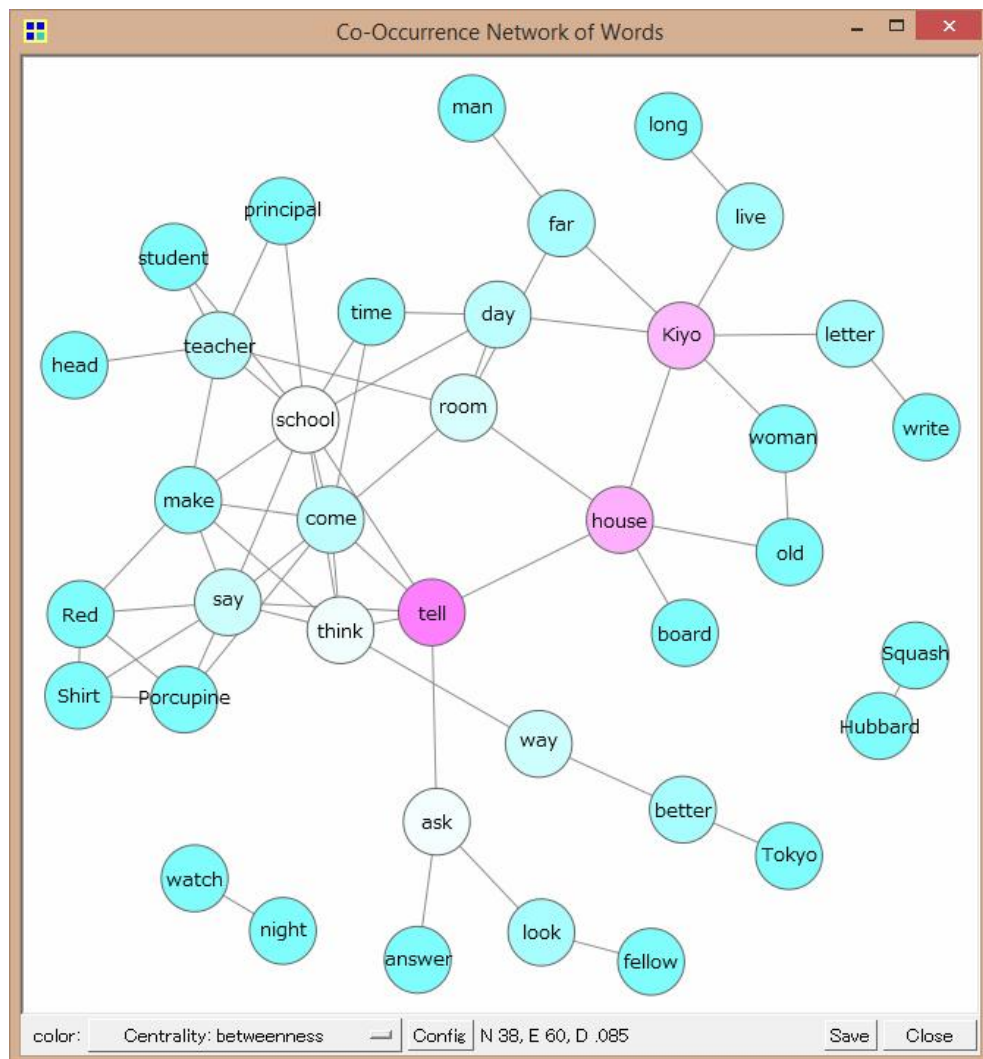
Co-Occurrence Network of Words

man
long
far
live
principal
student
time
day
Kiyo
letter
head
teacher
school
room
woman
write
make
come
house
old
Red
say
think
tell
board
Squash
Shirt
Porcupine
Hubbard
way
better
ask
Tokyo
watch
night
look
answer
fellow

color: Centrality: betweenness
Config
N 38, E 60, D .085
Save
Close